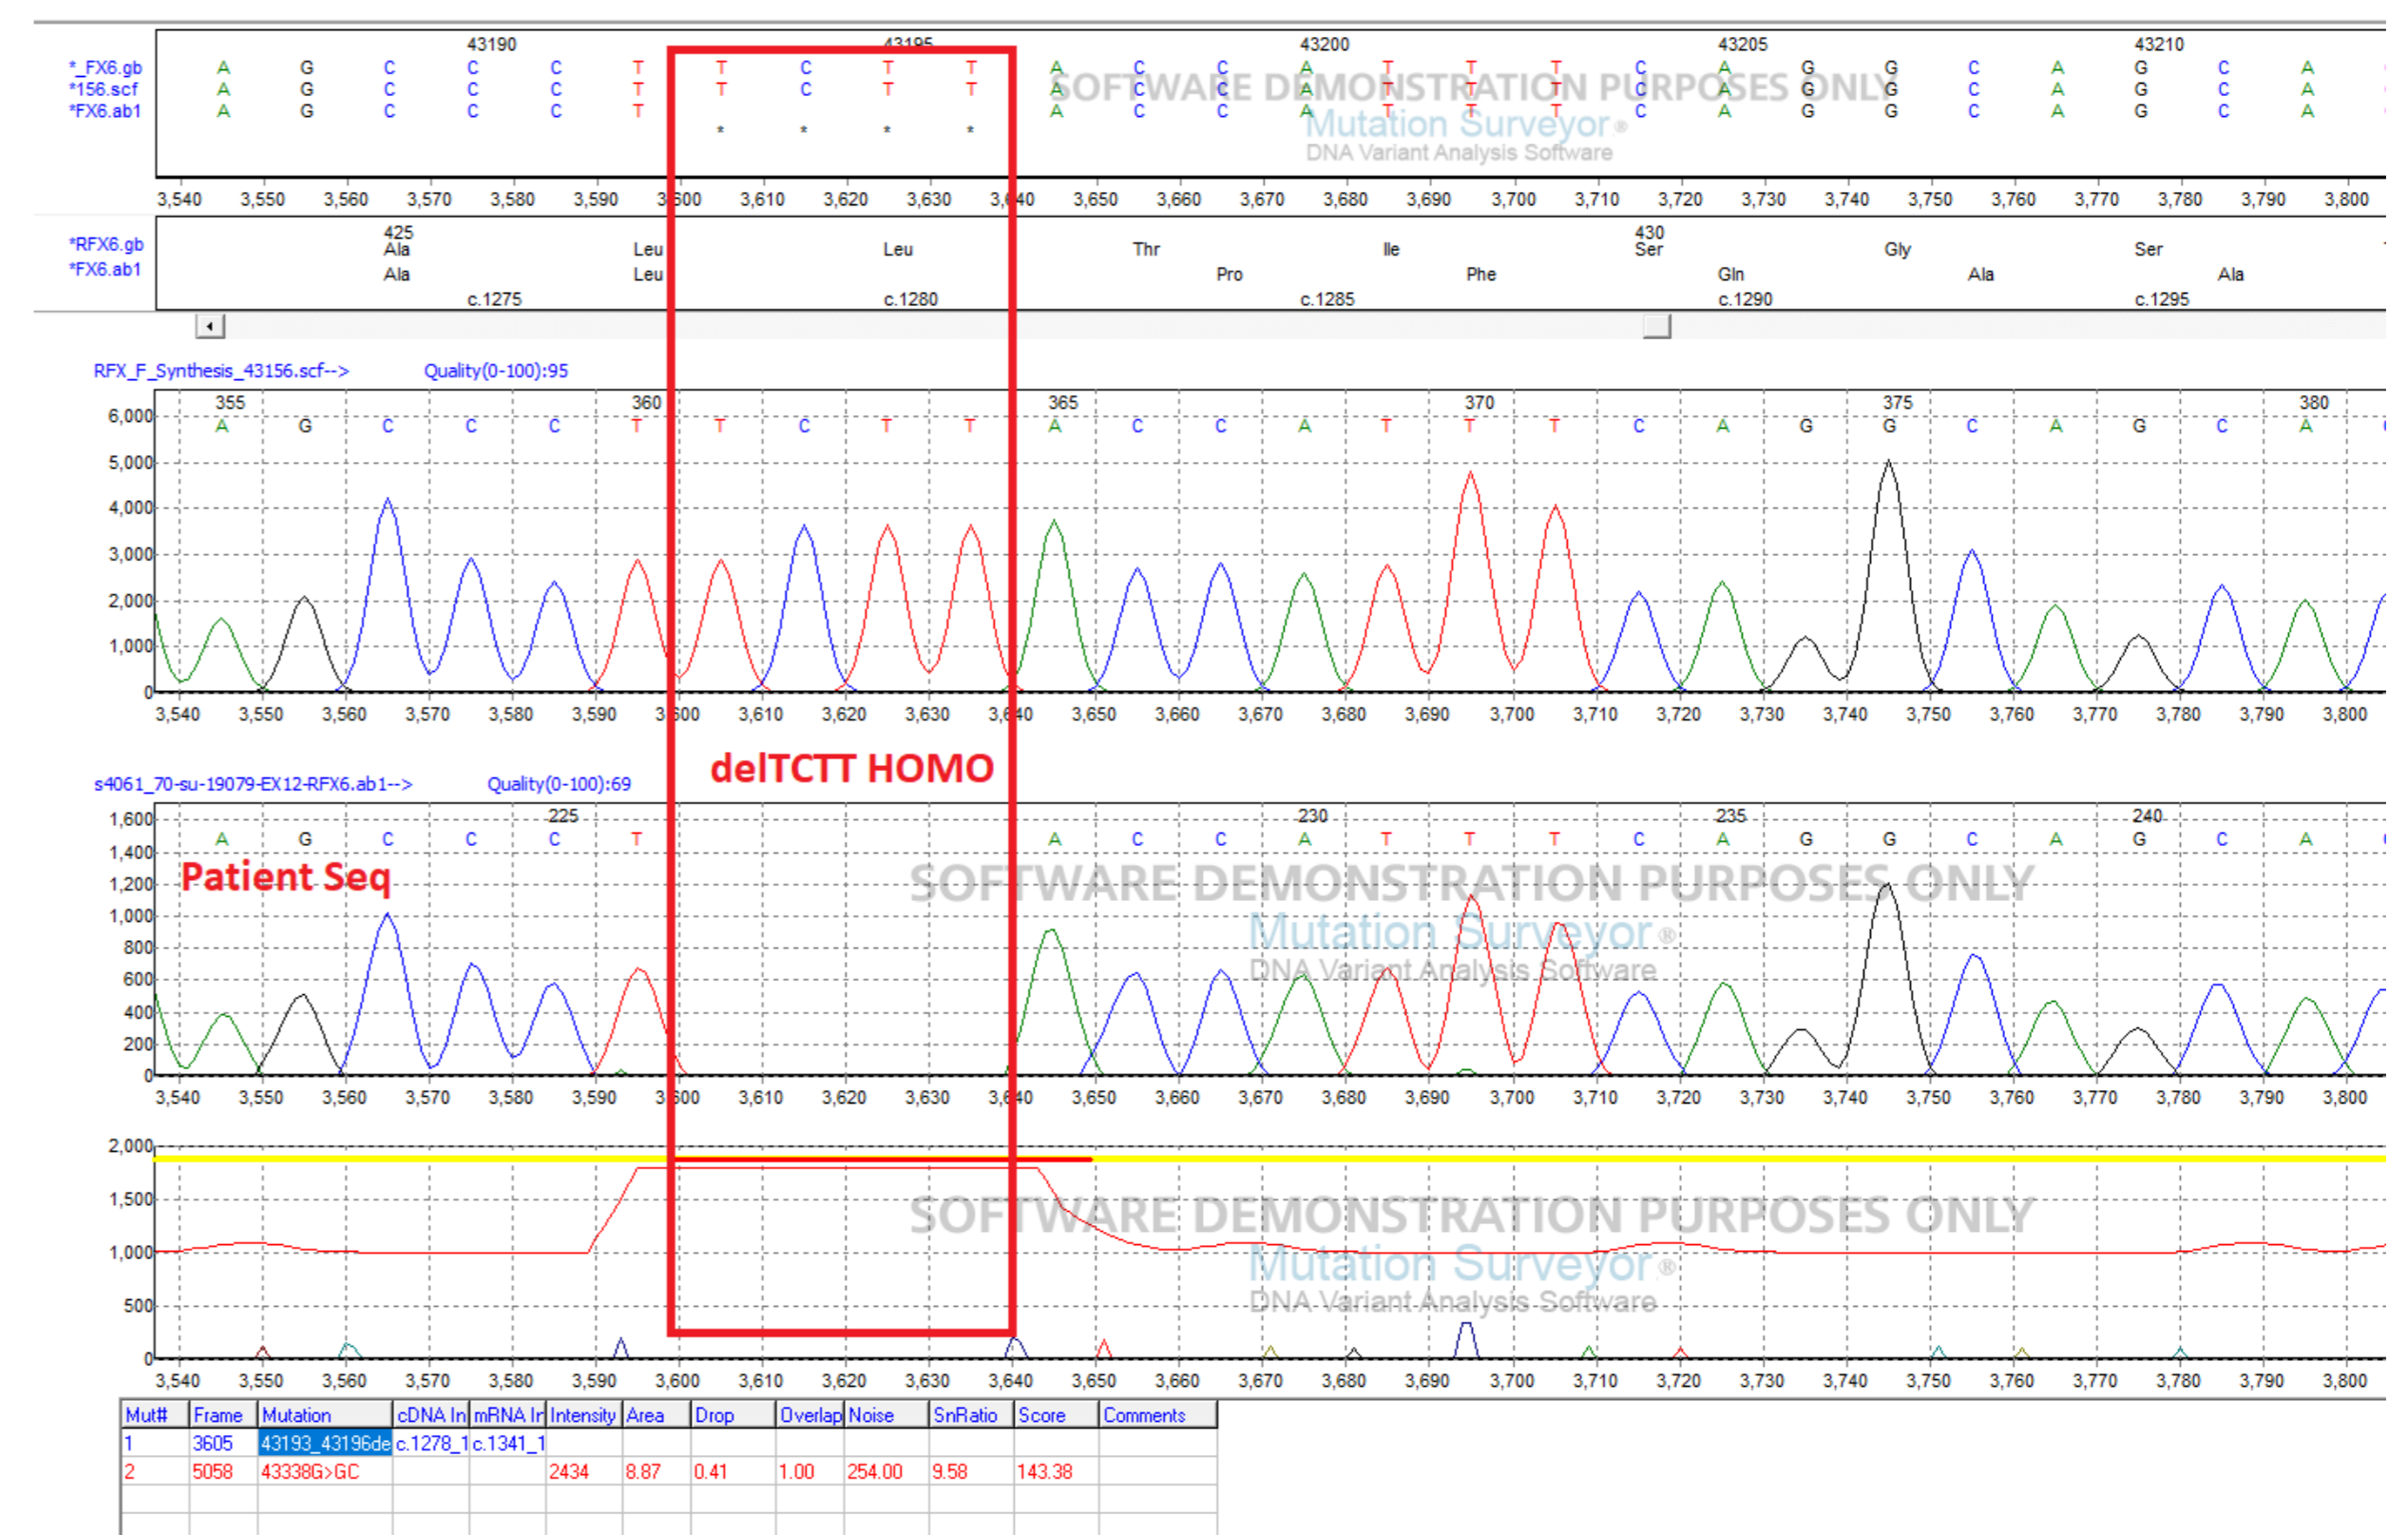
43190 43195 43200 43205 43210

*_FX6.gb A G C C C T T C T T A C C A T T T C A G G C A G C A
*156.scf A G C C C T T C T T A C C A T T T C A G G C A G C A
*FX6.ab1 A G C C C T * * * * A C C A T T T C A G G C A G C A

SOFTWARE DEMONSTRATION PURPOSES ONLY
Mutation Surveyor®
DNA Variant Analysis Software

3,540 3,550 3,560 3,570 3,580 3,590 3,600 3,610 3,620 3,630 3,640 3,650 3,660 3,670 3,680 3,690 3,700 3,710 3,720 3,730 3,740 3,750 3,760 3,770 3,780 3,790 3,800

*RFX6.gb 425 Ala Leu Leu Thr Ile 430 Ser Gly Ser
*FX6.ab1 Ala Leu Pro Phe Gln Ala Ala
c.1275 c.1280 c.1285 c.1290 c.1295

RFX_F_Synthesis_43156.scf--> Quality(0-100):95

6,000 5,000 4,000 3,000 2,000 1,000 0

355 360 365 370 375 380
A G C C C T T C T T A C C A T T T C A G G C A G C A

3,540 3,550 3,560 3,570 3,580 3,590 3,600 3,610 3,620 3,630 3,640 3,650 3,660 3,670 3,680 3,690 3,700 3,710 3,720 3,730 3,740 3,750 3,760 3,770 3,780 3,790 3,800

delTCTT HOMO

s4061_70-su-19079-EX12-RFX6.ab1--> Quality(0-100):69

1,600 1,400 1,200 1,000 800 600 400 200 0

225 230 235 240
A G C C C T A C C A T T T C A G G C A G C A

Patient Seq

SOFTWARE DEMONSTRATION PURPOSES ONLY
Mutation Surveyor®
DNA Variant Analysis Software

3,540 3,550 3,560 3,570 3,580 3,590 3,600 3,610 3,620 3,630 3,640 3,650 3,660 3,670 3,680 3,690 3,700 3,710 3,720 3,730 3,740 3,750 3,760 3,770 3,780 3,790 3,800

2,000 1,500 1,000 500 0

SOFTWARE DEMONSTRATION PURPOSES ONLY
Mutation Surveyor®
DNA Variant Analysis Software

3,540 3,550 3,560 3,570 3,580 3,590 3,600 3,610 3,620 3,630 3,640 3,650 3,660 3,670 3,680 3,690 3,700 3,710 3,720 3,730 3,740 3,750 3,760 3,770 3,780 3,790 3,800

| Mut# | Frame | Mutation | cDNA In | mRNA Ir | Intensity | Area | Drop | Overlap | Noise | SnRatio | Score | Comments |
|---|---|---|---|---|---|---|---|---|---|---|---|---|
| 1 | 3605 | 43193_43196de | c.1278_1 | c.1341_1 | | | | | | | | |
| 2 | 5058 | 43338G>GC | | | 2434 | 8.87 | 0.41 | 1.00 | 254.00 | 9.58 | 143.38 | |